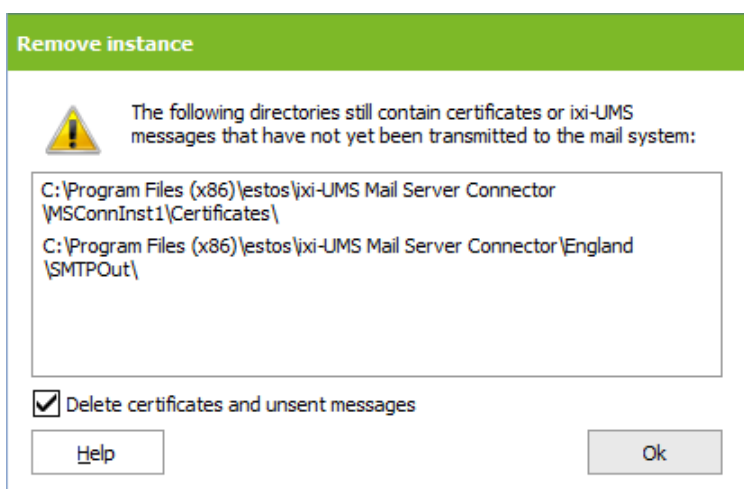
Remove instance

The following directories still contain certificates or ixi-UMS messages that have not yet been transmitted to the mail system:

C:\Program Files (x86)\estos\ixi-UMS Mail Server Connector \MSConnInst1\Certificates\

C:\Program Files (x86)\estos\ixi-UMS Mail Server Connector\England \SMTPOut\

Delete certificates and unsent messages

Help

Ok